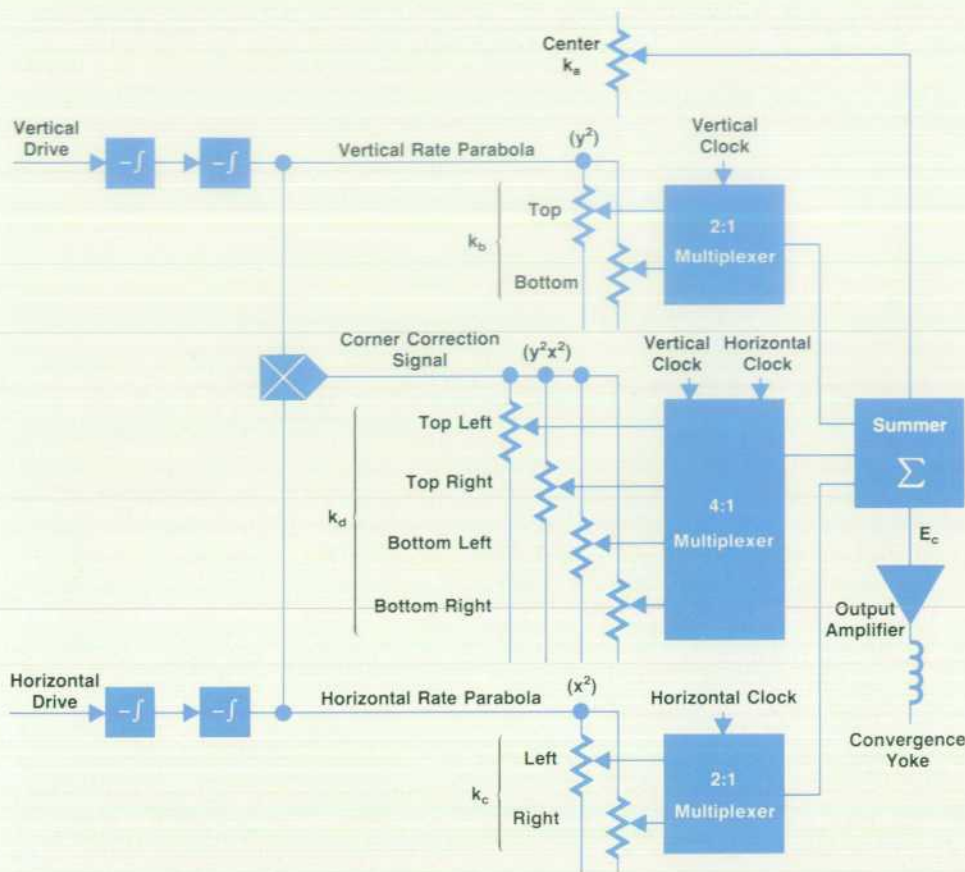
Center
$k_a$

Vertical Drive
$-\int$
$-\int$
Vertical Rate Parabola
$(y^2)$
Vertical Clock
Top
$k_b$
Bottom
2:1 Multiplexer

Corner Correction Signal
$(y^2x^2)$
Vertical Clock
Horizontal Clock
Top Left
Top Right
$k_d$
Bottom Left
Bottom Right
4:1 Multiplexer
Summer
$\Sigma$
$E_c$
Output Amplifier

Horizontal Drive
$-\int$
$-\int$
Horizontal Rate Parabola
$(x^2)$
Horizontal Clock
Left
$k_c$
Right
2:1 Multiplexer
Convergence Yoke